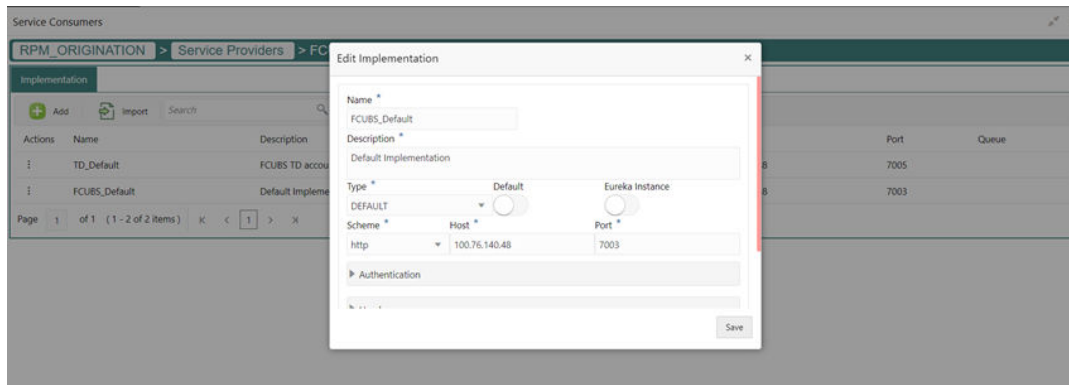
Service Consumers

RPM_ORIGINATION > Service Providers > FC

Implementation

Add Import Search

| Actions | Name | Description | | Port | Queue |
|---|---|---|---|---|---|
| ⋮ | TD_Default | FCUBS TD accou | 8 | 7005 | |
| ⋮ | FCUBS_Default | Default Impleme | 8 | 7003 | |

Page 1 of 1 (1 - 2 of 2 items) K < 1 > >|

Edit Implementation ×

Name *
FCUBS_Default
Description *
Default Implementation
Type * Default Eureka Instance
DEFAULT
Scheme * Host * Port *
http 100.76.140.48 7003
▶ Authentication
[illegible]

Save